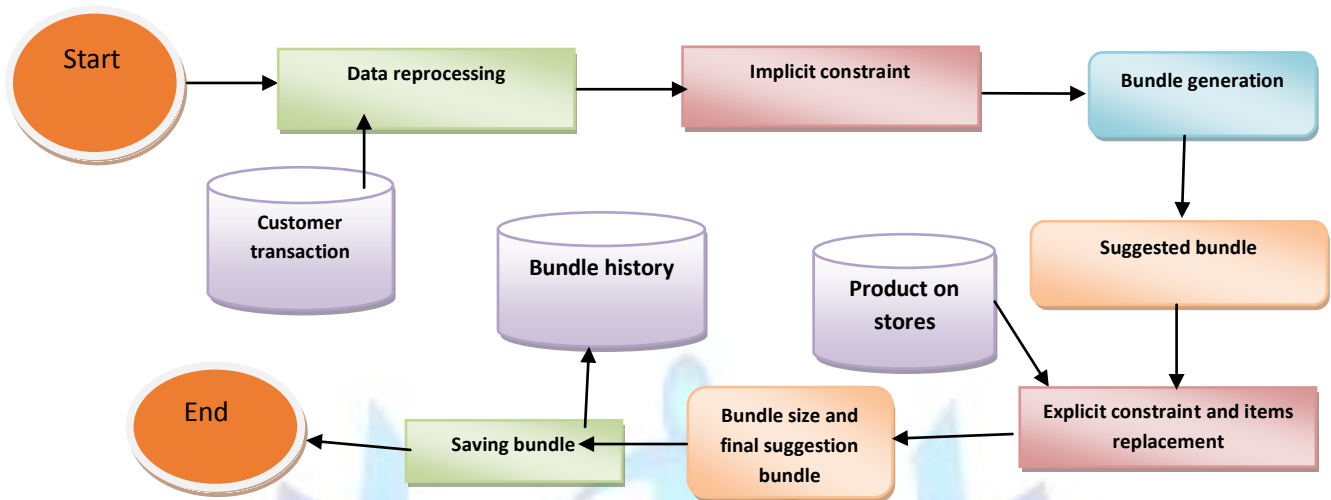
Start

Data reprocessing

Implicit constraint

Bundle generation

Customer transaction

Bundle history

Suggested bundle

Product on stores

End

Saving bundle

Bundle size and final suggestion bundle

Explicit constraint and items replacement